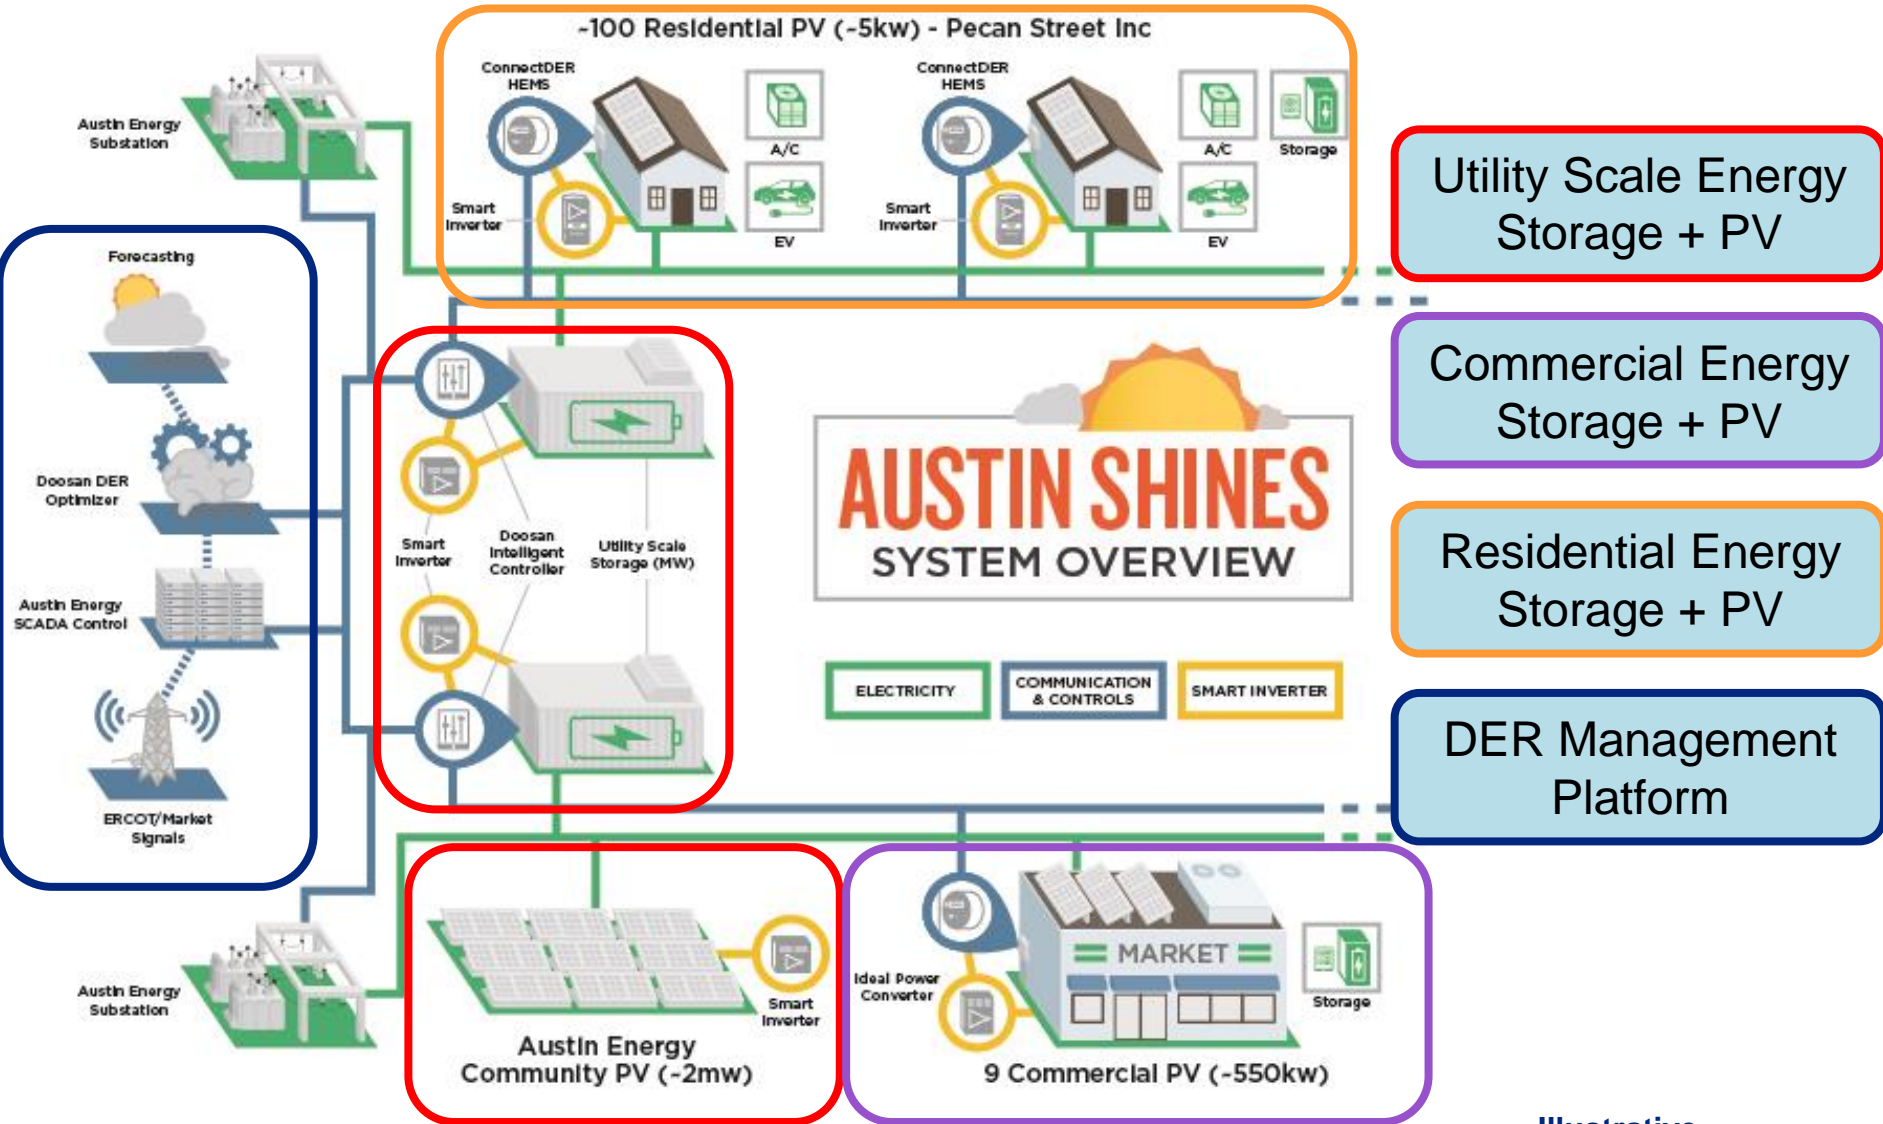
~100 Residential PV (~5kw) - Pecan Street Inc

ConnectDER HEMS

A/C

Smart Inverter

EV

ConnectDER HEMS

A/C

Storage

Smart Inverter

EV

Austin Energy Substation

Forecasting

Doosan DER Optimizer

Austin Energy SCADA Control

ERCOT/Market Signals

Smart Inverter

Doosan Intelligent Controller

Utility Scale Storage (MW)

AUSTIN SHINES

SYSTEM OVERVIEW

ELECTRICITY

COMMUNICATION & CONTROLS

SMART INVERTER

Utility Scale Energy Storage + PV

Commercial Energy Storage + PV

Residential Energy Storage + PV

DER Management Platform

Austin Energy Substation

Smart Inverter

Austin Energy Community PV (~2mw)

MARKET

Ideal Power Converter

Storage

9 Commercial PV (~550kw)

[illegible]